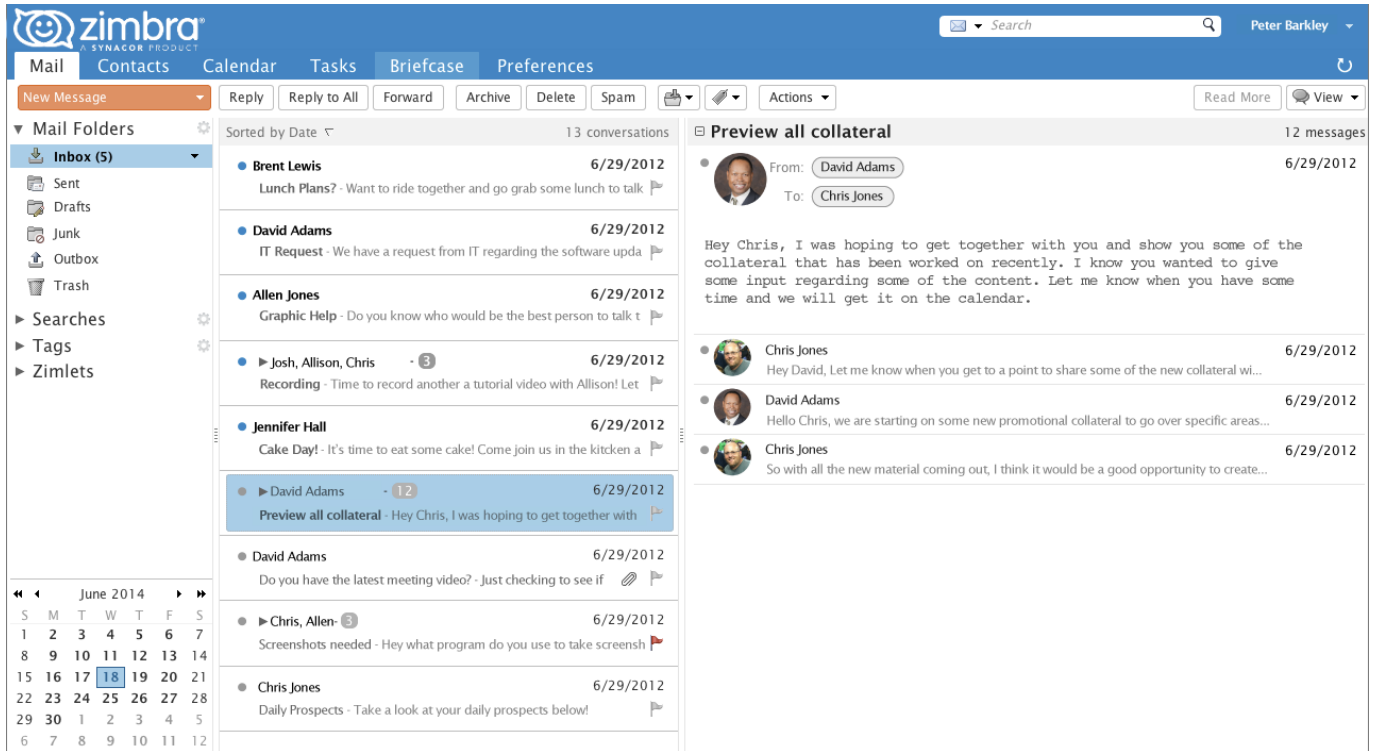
zimbra
A SYNACOR PRODUCT

Search

Peter Barkley

Mail Contacts Calendar Tasks Briefcase Preferences

New Message

Reply Reply to All Forward Archive Delete Spam Actions Read More View

Mail Folders
Inbox (5)
Sent
Drafts
Junk
Outbox
Trash
Searches
Tags
Zimlets

June 2014

| S | M | T | W | T | F | S |
|---|---|---|---|---|---|---|
| 1 | 2 | 3 | 4 | 5 | 6 | 7 |
| 8 | 9 | 10 | 11 | 12 | 13 | 14 |
| 15 | 16 | 17 | 18 | 19 | 20 | 21 |
| 22 | 23 | 24 | 25 | 26 | 27 | 28 |
| 29 | 30 | 1 | 2 | 3 | 4 | 5 |
| 6 | 7 | 8 | 9 | 10 | 11 | 12 |

Sorted by Date 13 conversations

Brent Lewis 6/29/2012
Lunch Plans? - Want to ride together and go grab some lunch to talk

David Adams 6/29/2012
IT Request - We have a request from IT regarding the software upda

Allen Jones 6/29/2012
Graphic Help - Do you know who would be the best person to talk t

Josh, Allison, Chris - 3 6/29/2012
Recording - Time to record another a tutorial video with Allison! Let

Jennifer Hall 6/29/2012
Cake Day! - It's time to eat some cake! Come join us in the kitchen a

David Adams - 12 6/29/2012
Preview all collateral - Hey Chris, I was hoping to get together with

David Adams 6/29/2012
Do you have the latest meeting video? - Just checking to see if

Chris, Allen- 3 6/29/2012
Screenshots needed - Hey what program do you use to take screensh

Chris Jones 6/29/2012
Daily Prospects - Take a look at your daily prospects below!

Preview all collateral 12 messages

From: David Adams 6/29/2012
To: Chris Jones

Hey Chris, I was hoping to get together with you and show you some of the collateral that has been worked on recently. I know you wanted to give some input regarding some of the content. Let me know when you have some time and we will get it on the calendar.

Chris Jones 6/29/2012
Hey David, Let me know when you get to a point to share some of the new collateral wi...

David Adams 6/29/2012
Hello Chris, we are starting on some new promotional collateral to go over specific areas...

Chris Jones 6/29/2012
So with all the new material coming out, I think it would be a good opportunity to create...